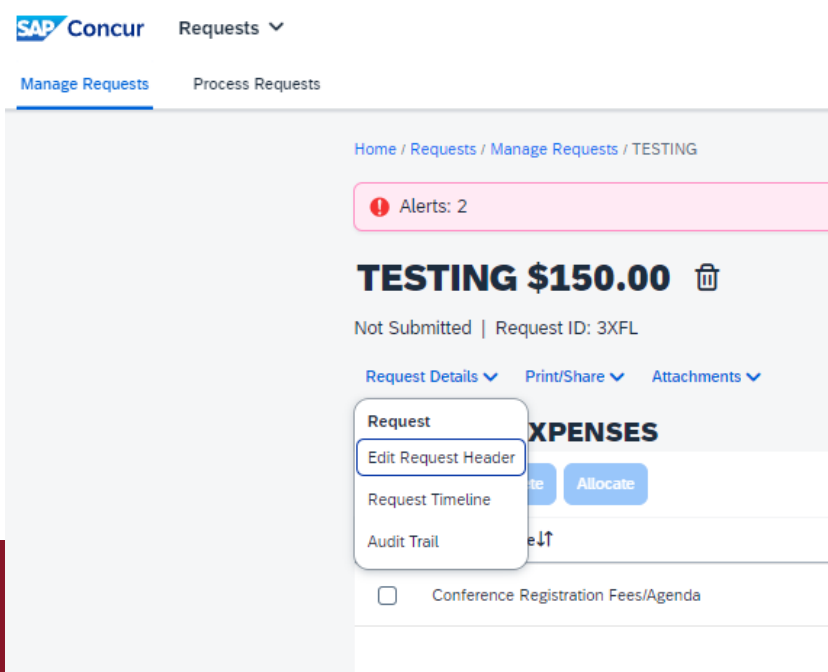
SAP Concur Requests

Manage Requests Process Requests

Home / Requests / Manage Requests / TESTING

Alerts: 2

TESTING $150.00

Not Submitted | Request ID: 3XFL

Request Details Print/Share Attachments

Request

Edit Request Header

Request Timeline

Audit Trail

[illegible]XPENSES

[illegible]te Allocate

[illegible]e

Conference Registration Fees/Agenda